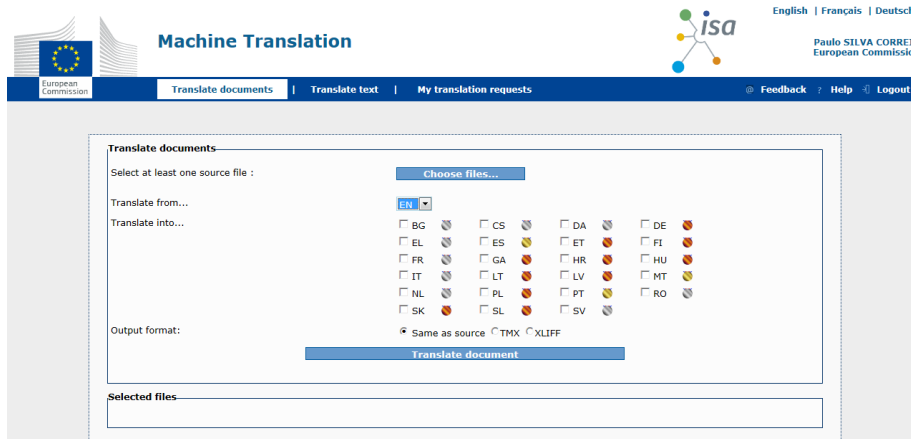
European Commission

Machine Translation

isa

English | Français | Deutsch

Paulo SILVA CORREI
European Commissio

Translate documents | Translate text | My translation requests

Feedback ? Help Logout

Translate documents

Select at least one source file : Choose files...

Translate from... EN

Translate into...

| | | | |
|---|---|---|---|
| BG | CS | DA | DE |
| EL | ES | ET | FI |
| FR | GA | HR | HU |
| IT | LT | LV | MT |
| NL | PL | PT | RO |
| SK | SL | SV | |

Output format: Same as source TMX XLIFF

Translate document

Selected files